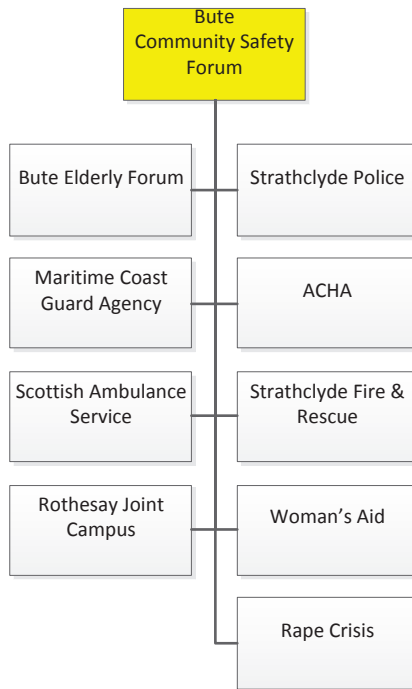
Bute Community Safety Forum

Bute Elderly Forum

Strathclyde Police

Maritime Coast Guard Agency

ACHA

Scottish Ambulance Service

Strathclyde Fire & Rescue

Rothesay Joint Campus

Woman's Aid

Rape Crisis